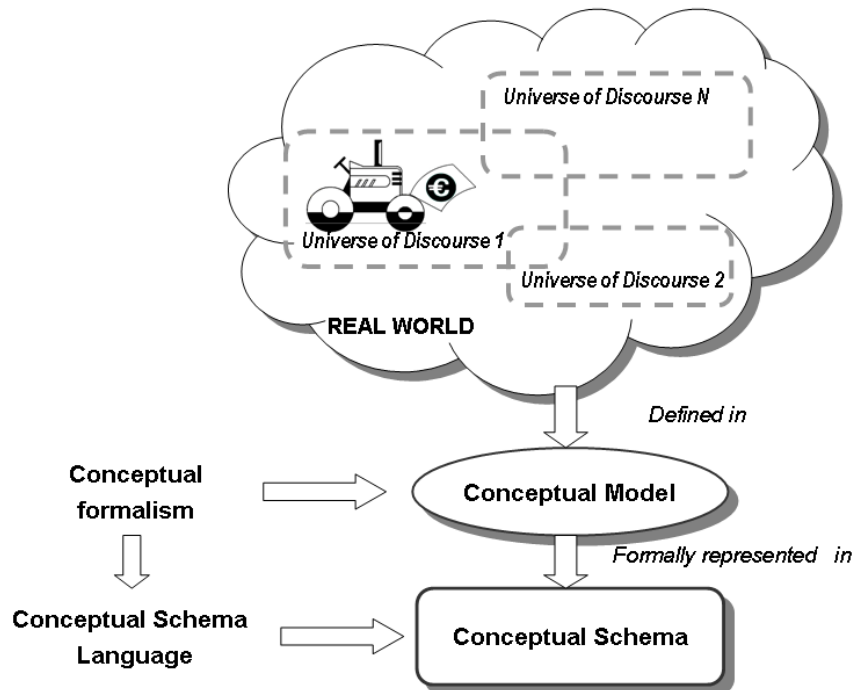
Universe of Discourse N

Universe of Discourse 1

Universe of Discourse 2

REAL WORLD

Defined in

Conceptual formalism

Conceptual Model

Formally represented in

Conceptual Schema Language

Conceptual Schema